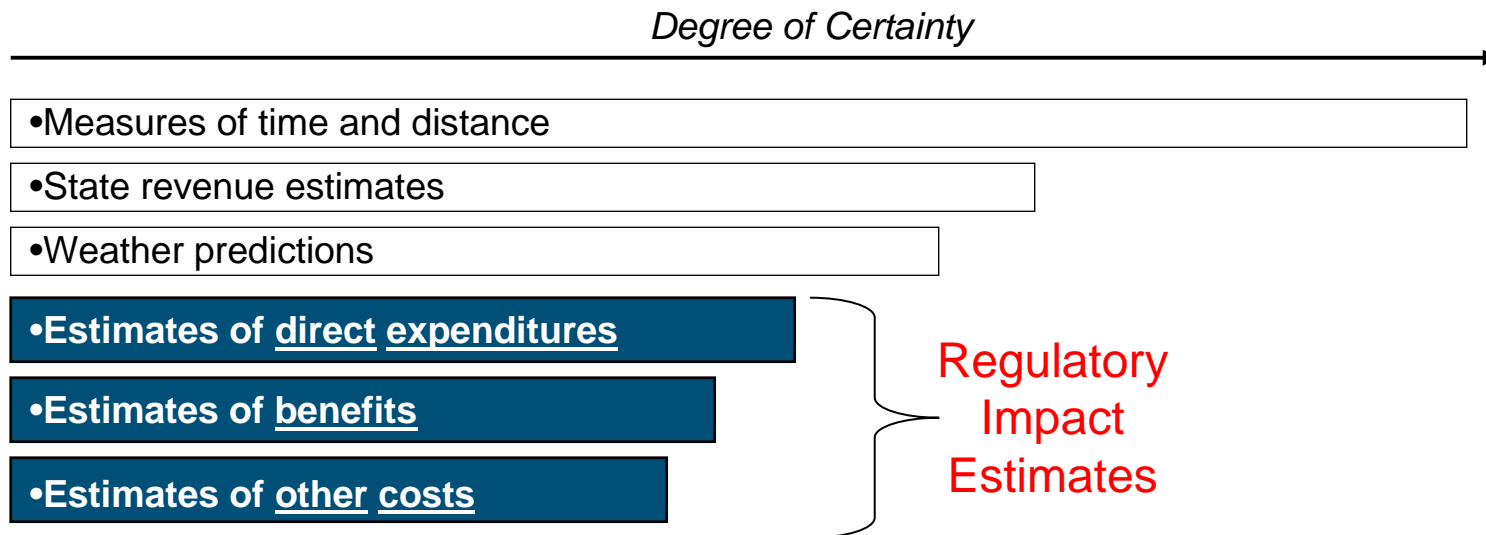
Degree of Certainty

•Measures of time and distance

•State revenue estimates

•Weather predictions

•Estimates of direct expenditures

•Estimates of benefits

•Estimates of other costs

Regulatory Impact Estimates